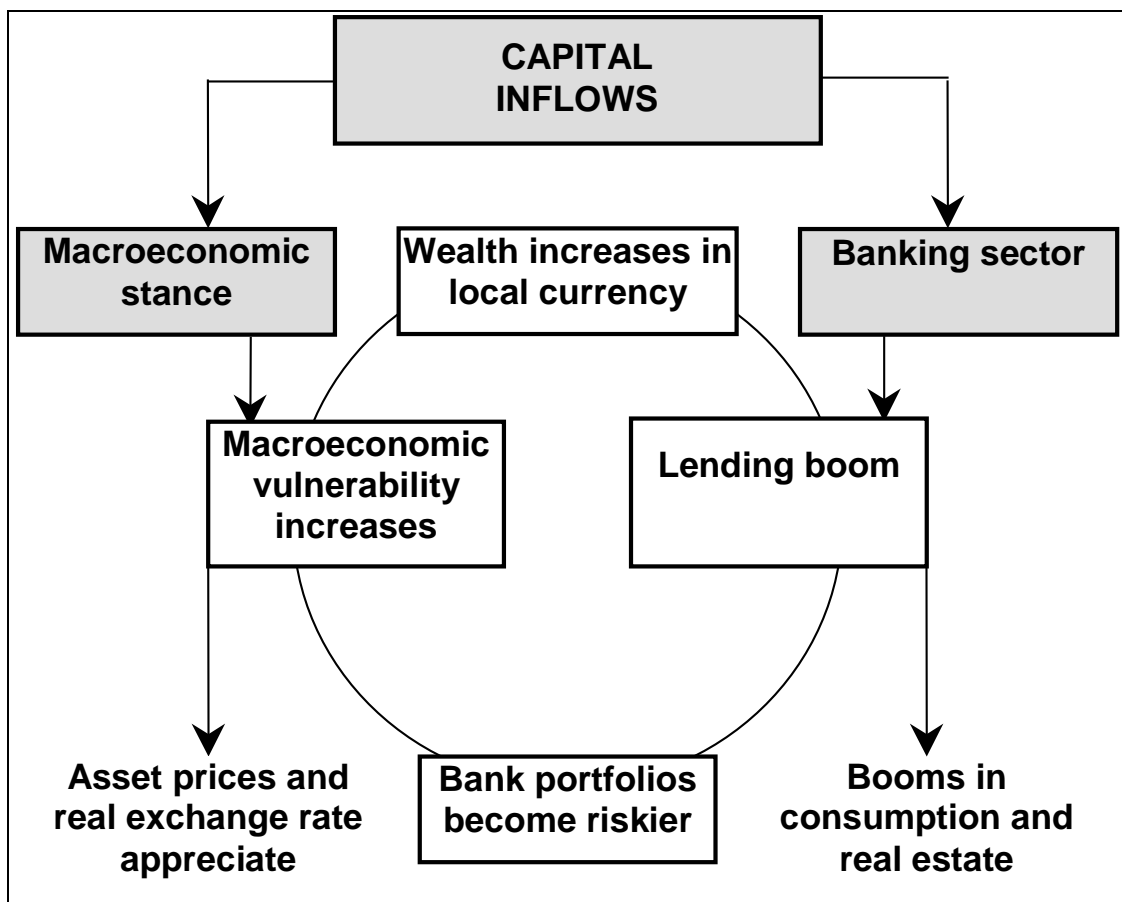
CAPITAL INFLOWS

Macroeconomic stance

Wealth increases in local currency

Banking sector

Macroeconomic vulnerability increases

Lending boom

Asset prices and real exchange rate appreciate

Bank portfolios become riskier

Booms in consumption and real estate